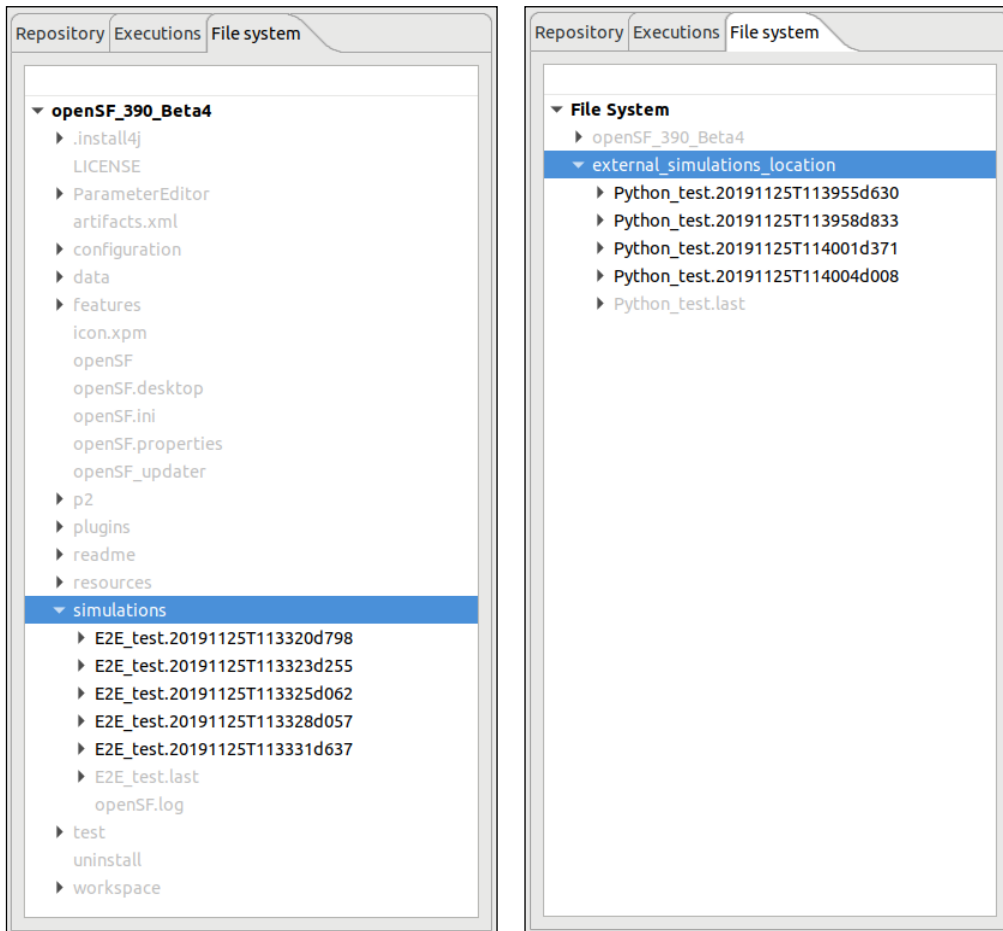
Repository Executions File system

openSF_390_Beta4
.install4j
LICENSE
ParameterEditor
artifacts.xml
configuration
data
features
icon.xpm
openSF
openSF.desktop
openSF.ini
openSF.properties
openSF_updater
p2
plugins
readme
resources
simulations
E2E_test.20191125T113320d798
E2E_test.20191125T113323d255
E2E_test.20191125T113325d062
E2E_test.20191125T113328d057
E2E_test.20191125T113331d637
E2E_test.last
openSF.log
test
uninstall
workspace

Repository Executions File system

File System
openSF_390_Beta4
external_simulations_location
Python_test.20191125T113955d630
Python_test.20191125T113958d833
Python_test.20191125T114001d371
Python_test.20191125T114004d008
Python_test.last